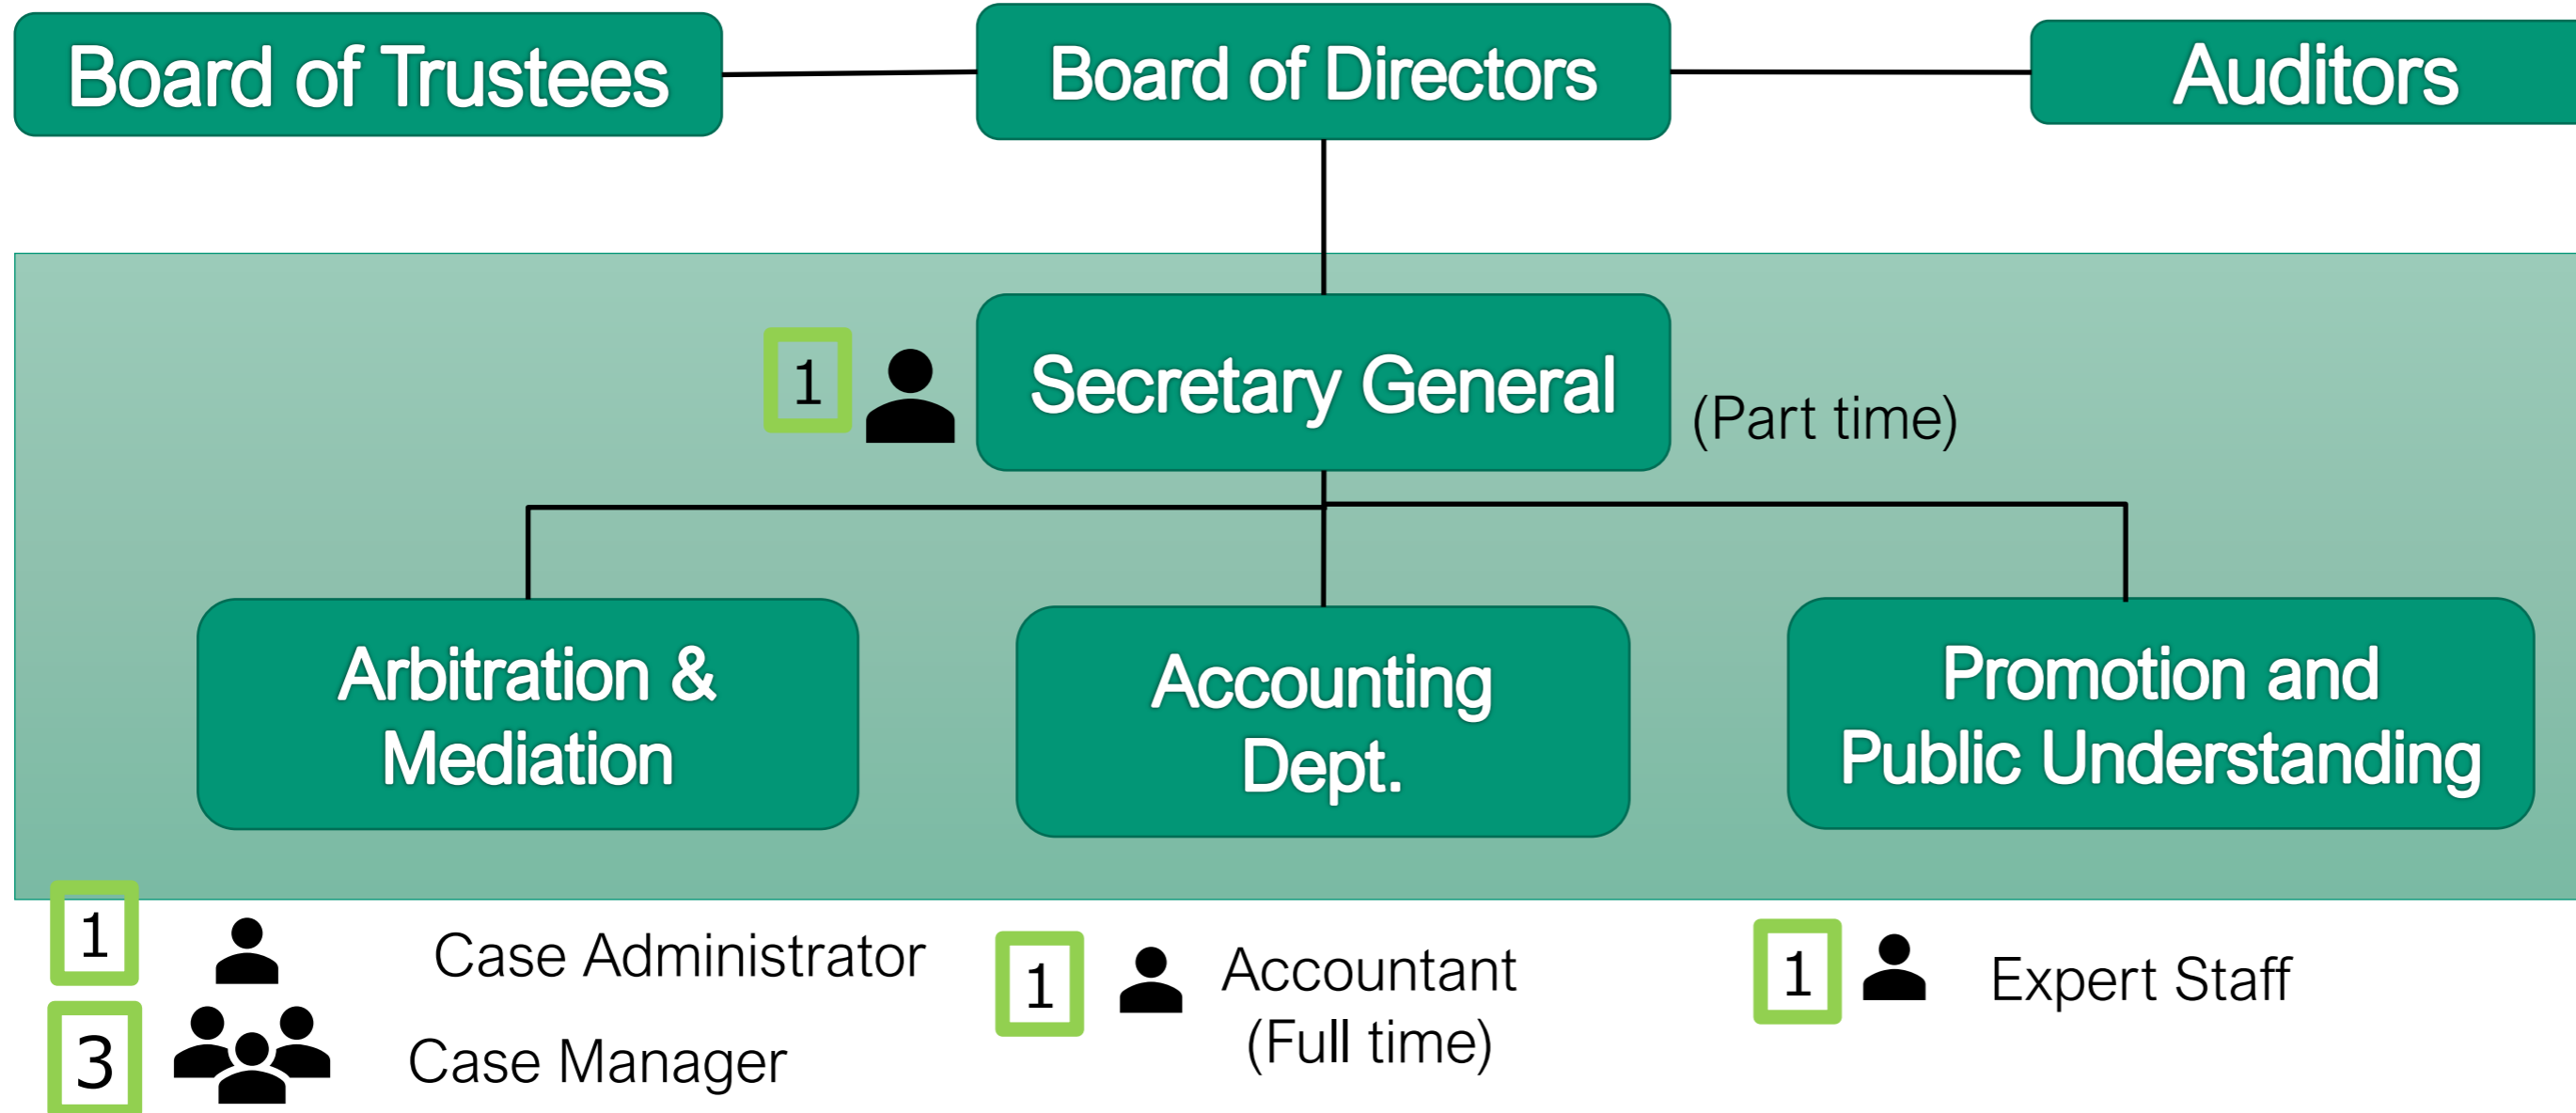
Board of Trustees

Board of Directors

Auditors

1

Secretary General

(Part time)

Arbitration & Mediation

Accounting Dept.

Promotion and Public Understanding

1

Case Administrator

3

Case Manager

1

Accountant (Full time)

1

Expert Staff